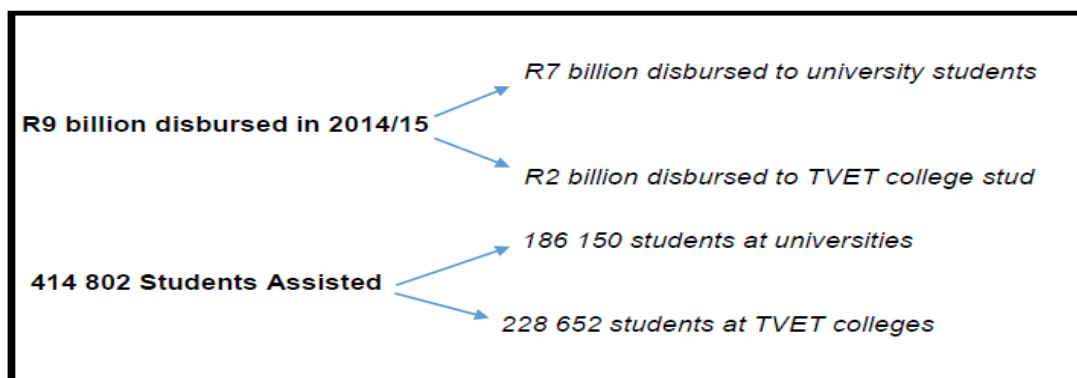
R9 billion disbursed in 2014/15

R7 billion disbursed to university students

R2 billion disbursed to TVET college stud

414 802 Students Assisted

186 150 students at universities

228 652 students at TVET colleges